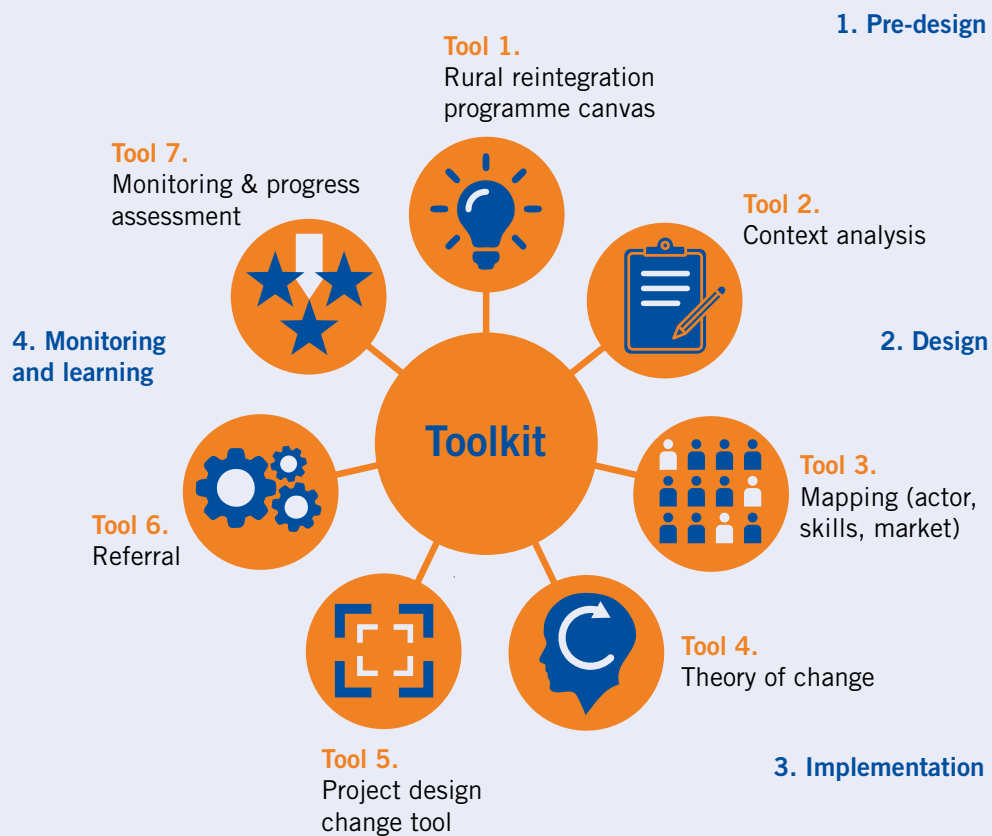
1. Pre-design

Tool 1.
Rural reintegration programme canvas

Tool 7.
Monitoring & progress assessment

Tool 2.
Context analysis

4. Monitoring and learning

2. Design

Toolkit

Tool 3.
Mapping (actor, skills, market)

Tool 6.
Referral

Tool 4.
Theory of change

Tool 5.
Project design change tool

3. Implementation